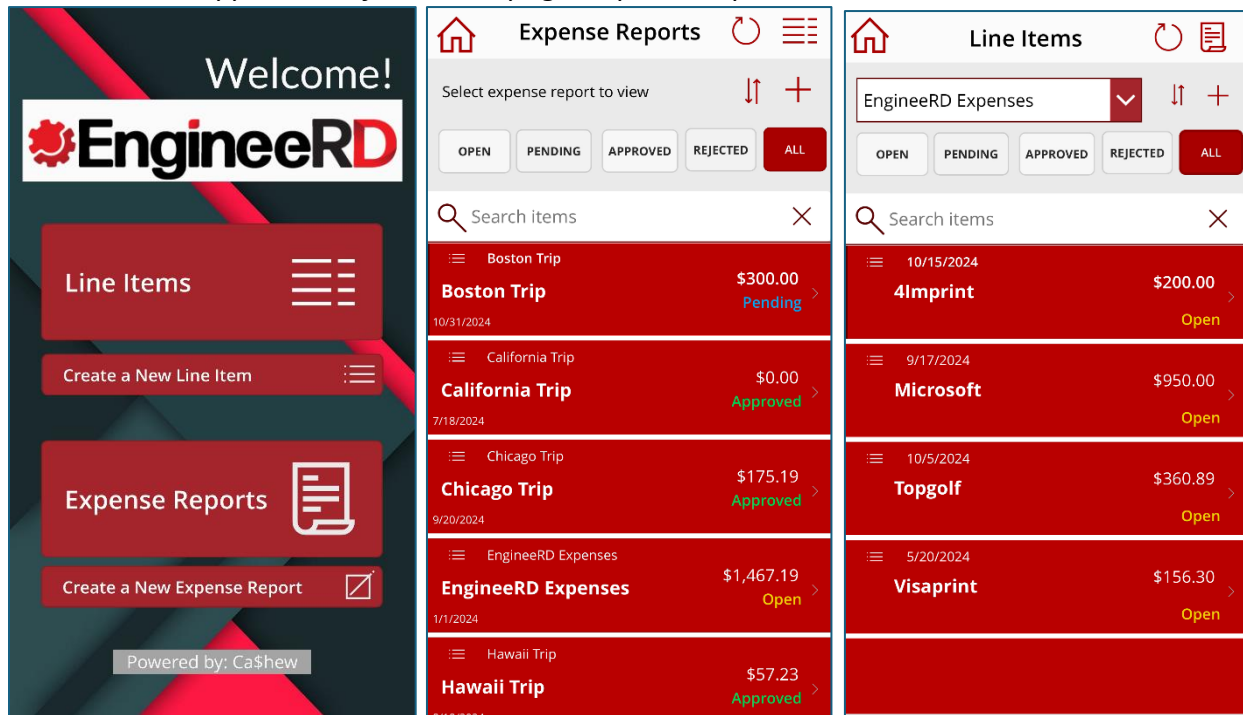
Welcome!

EngineeRD

Line Items

Create a New Line Item

Expense Reports

Create a New Expense Report

Powered by: Ca$hew

Expense Reports

Select expense report to view

OPEN PENDING APPROVED REJECTED ALL

Search items

Boston Trip
Boston Trip
$300.00
Pending
10/31/2024

California Trip
California Trip
$0.00
Approved
7/18/2024

Chicago Trip
Chicago Trip
$175.19
Approved
9/20/2024

EngineeRD Expenses
EngineeRD Expenses
$1,467.19
Open
1/1/2024

Hawaii Trip
Hawaii Trip
$57.23
Approved

Line Items

EngineeRD Expenses

OPEN PENDING APPROVED REJECTED ALL

Search items

10/15/2024
4Imprint
$200.00
Open

9/17/2024
Microsoft
$950.00
Open

10/5/2024
Topgolf
$360.89
Open

5/20/2024
Visaprint
$156.30
Open